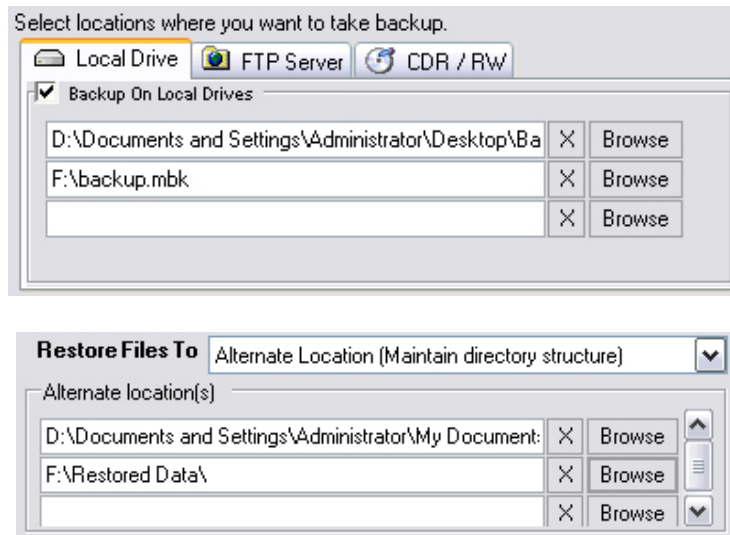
Select locations where you want to take backup.

Local Drive | FTP Server | CDR / RW

Backup On Local Drives

D:\Documents and Settings\Administrator\Desktop\Ba | X | Browse
F:\backup.mbk | X | Browse
| X | Browse

Restore Files To | Alternate Location (Maintain directory structure)

Alternate location(s)

D:\Documents and Settings\Administrator\My Document: | X | Browse
F:\Restored Data\ | X | Browse
| X | Browse